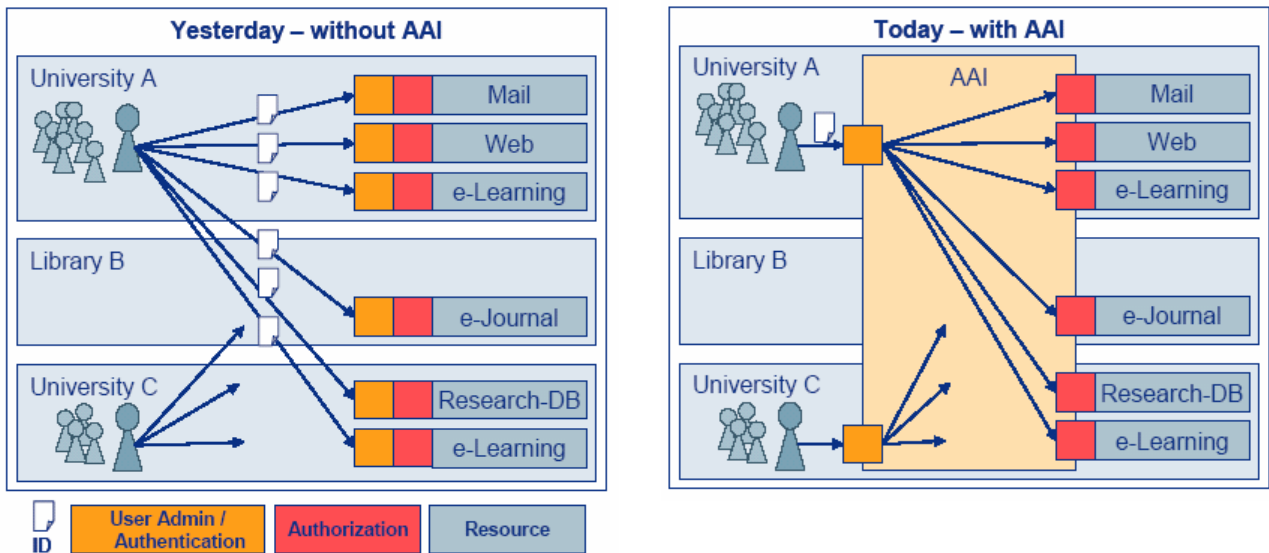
Yesterday – without AAI

University A

Mail

Web

e-Learning

Library B

e-Journal

University C

Research-DB

e-Learning

Today – with AAI

University A

AAI

Mail

Web

e-Learning

Library B

e-Journal

University C

Research-DB

e-Learning

ID

User Admin / Authentication

Authorization

Resource